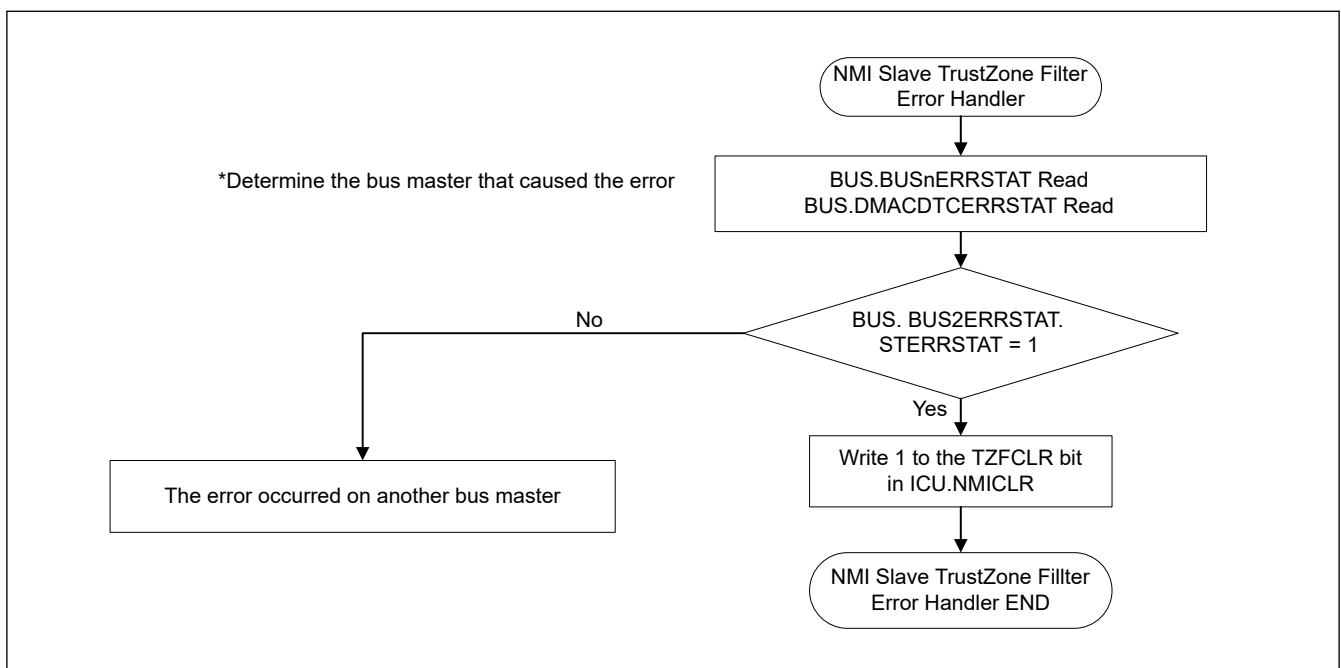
NMI Slave TrustZone Filter Error Handler

*Determine the bus master that caused the error

BUS.BUSnERRSTAT Read
BUS.DMACDTCERRSTAT Read

BUS. BUS2ERRSTAT. STERRSTAT = 1

No

Yes

The error occurred on another bus master

Write 1 to the TZFCLR bit in ICU.NMICLR

NMI Slave TrustZone Fillter Error Handler END